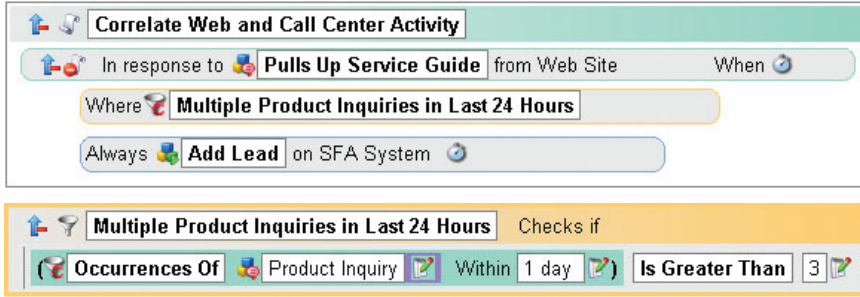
Correlate Web and Call Center Activity

In response to Pulls Up Service Guide from Web Site When

Where Multiple Product Inquiries in Last 24 Hours

Always Add Lead on SFA System

Multiple Product Inquiries in Last 24 Hours Checks if

( Occurrences Of Product Inquiry Within 1 day ) Is Greater Than 3